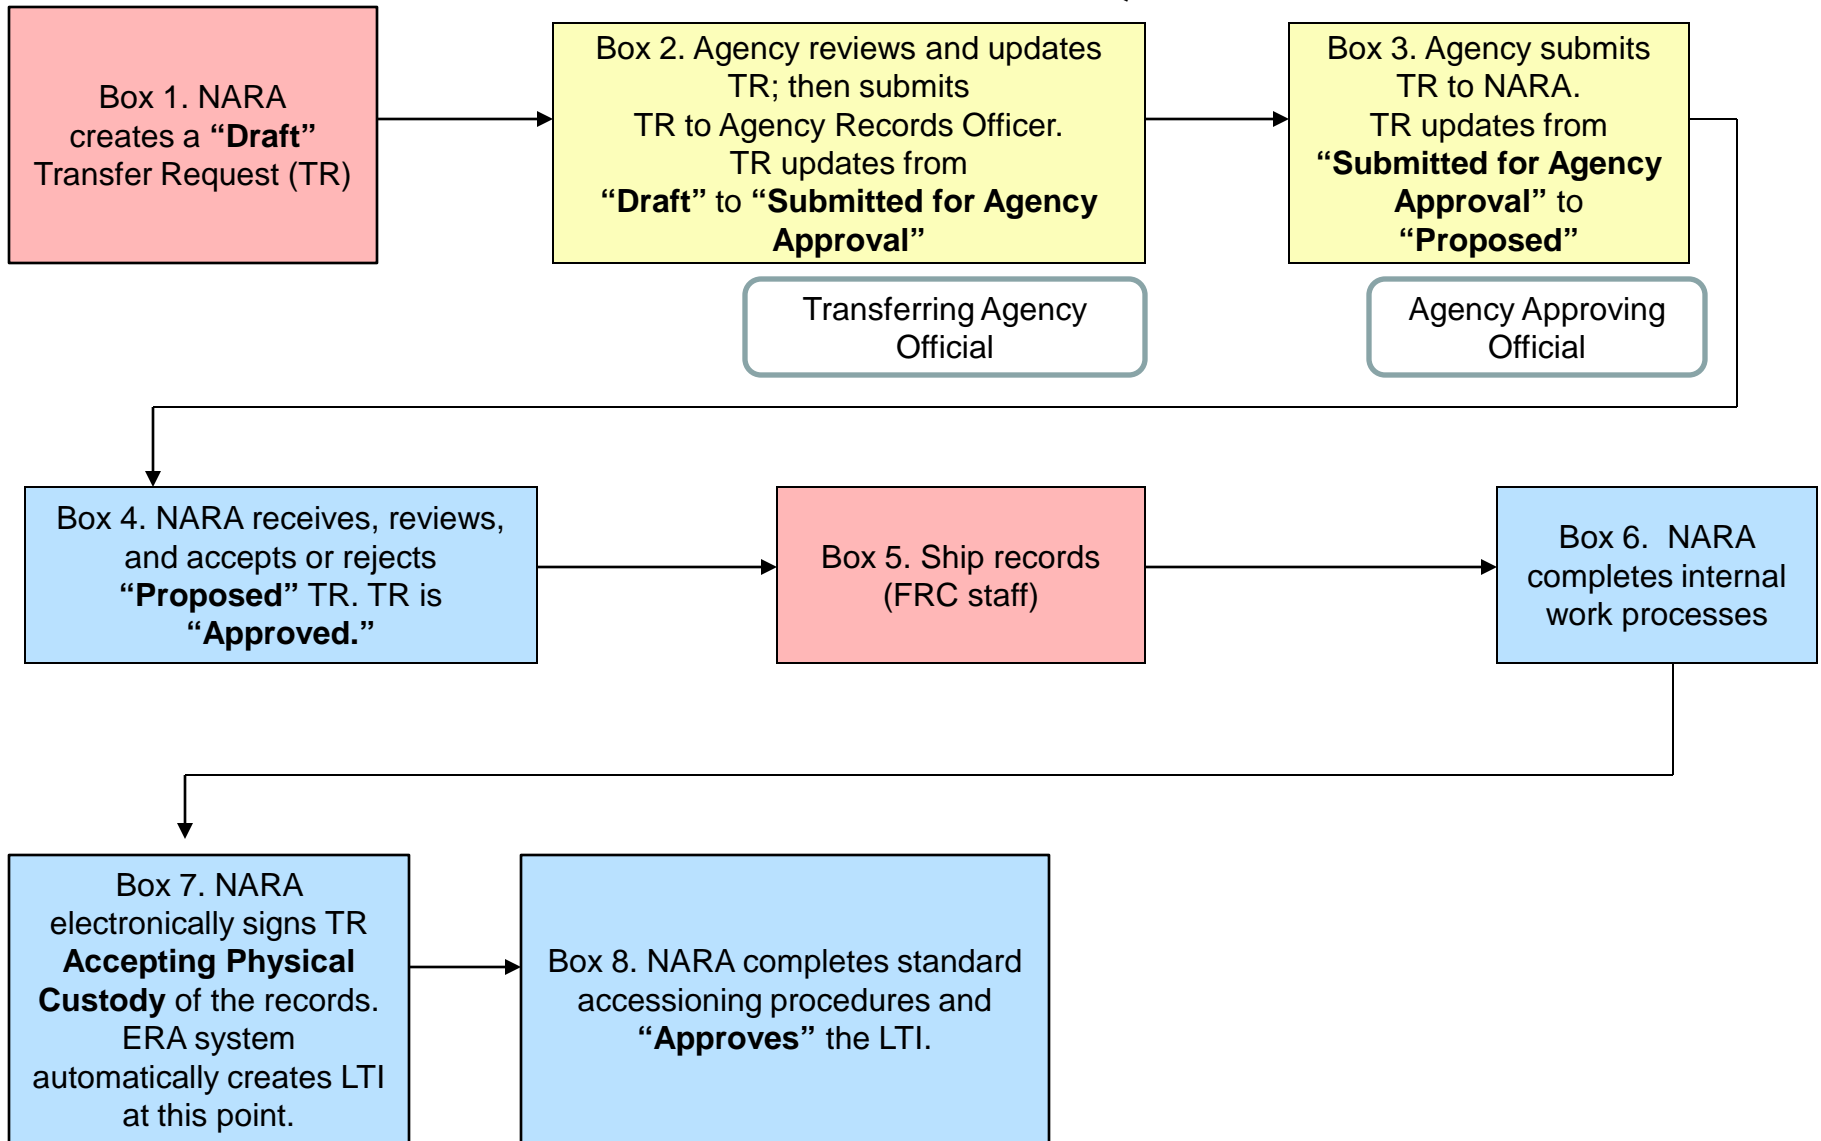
Box 1. NARA creates a **“Draft”** Transfer Request (TR)

Box 2. Agency reviews and updates TR; then submits TR to Agency Records Officer. TR updates from **“Draft”** to **“Submitted for Agency Approval”**

Transferring Agency Official

Box 3. Agency submits TR to NARA. TR updates from **“Submitted for Agency Approval”** to **“Proposed”**

Agency Approving Official

Box 4. NARA receives, reviews, and accepts or rejects **“Proposed”** TR. TR is **“Approved.”**

Box 5. Ship records (FRC staff)

Box 6. NARA completes internal work processes

Box 7. NARA electronically signs TR **Accepting Physical Custody** of the records. ERA system automatically creates LTI at this point.

Box 8. NARA completes standard accessioning procedures and **“Approves”** the LTI.